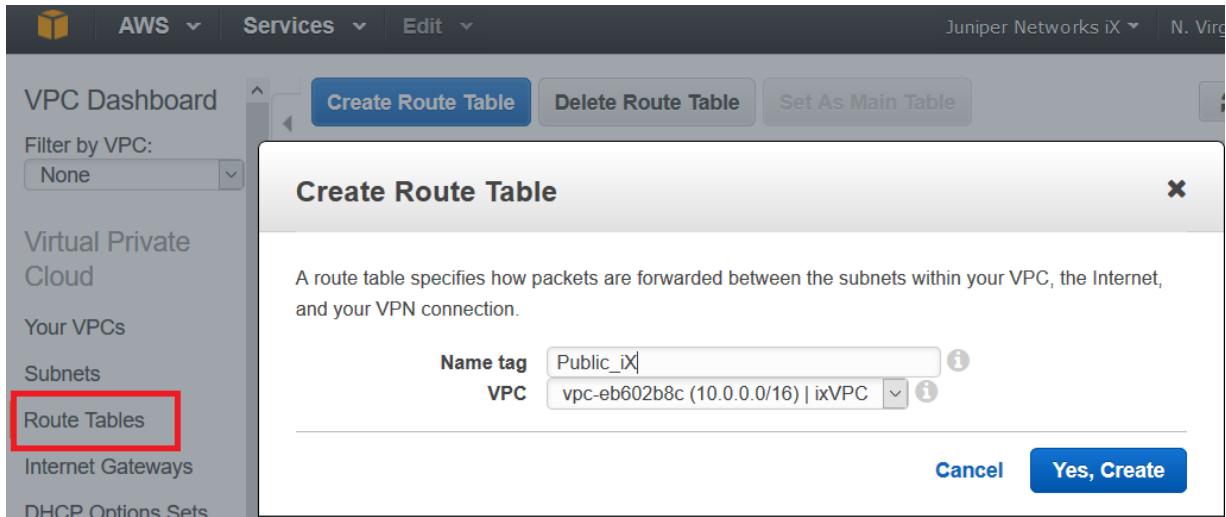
AWS Services Edit Juniper Networks iX N. Virg

VPC Dashboard
Filter by VPC:
None

Virtual Private Cloud
Your VPCs
Subnets
Route Tables
Internet Gateways
DHCP Options Sets

Create Route Table Delete Route Table Set As Main Table

Create Route Table ✖

A route table specifies how packets are forwarded between the subnets within your VPC, the Internet, and your VPN connection.

Name tag Public_iX
VPC vpc-eb602b8c (10.0.0.0/16) | ixVPC

Cancel Yes, Create